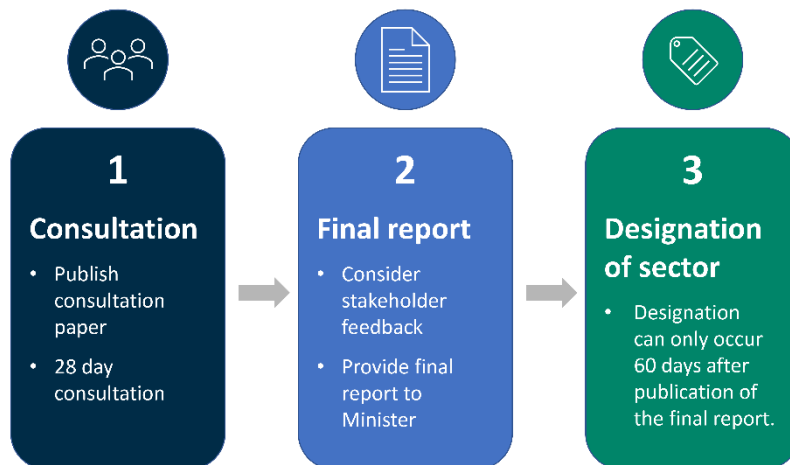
1

Consultation

- Publish consultation paper
- 28 day consultation

2

Final report

- Consider stakeholder feedback
- Provide final report to Minister

3

Designation of sector

- Designation can only occur 60 days after publication of the final report.